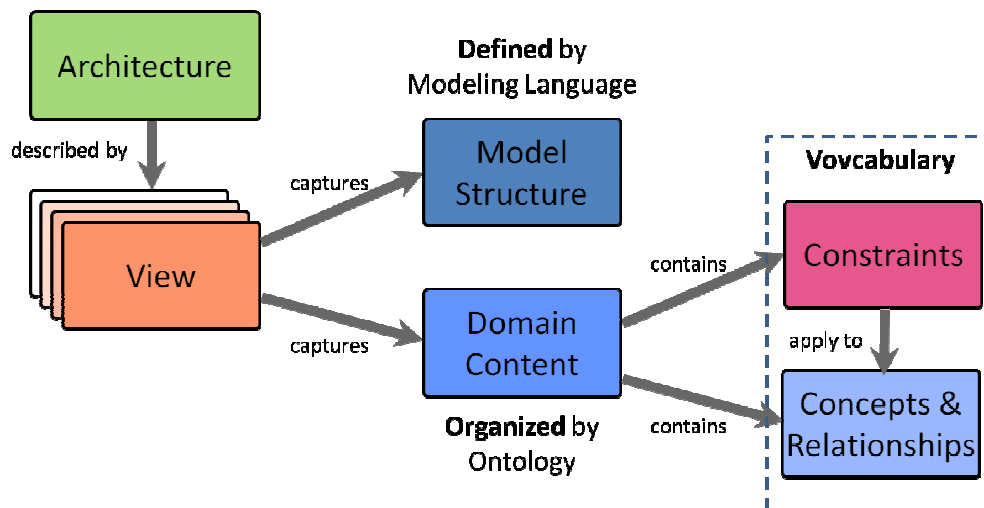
Architecture

described by

View

Defined by Modeling Language

captures

Model Structure

captures

Domain Content

Organized by Ontology

Vovcabulary

contains

Constraints

apply to

contains

Concepts & Relationships